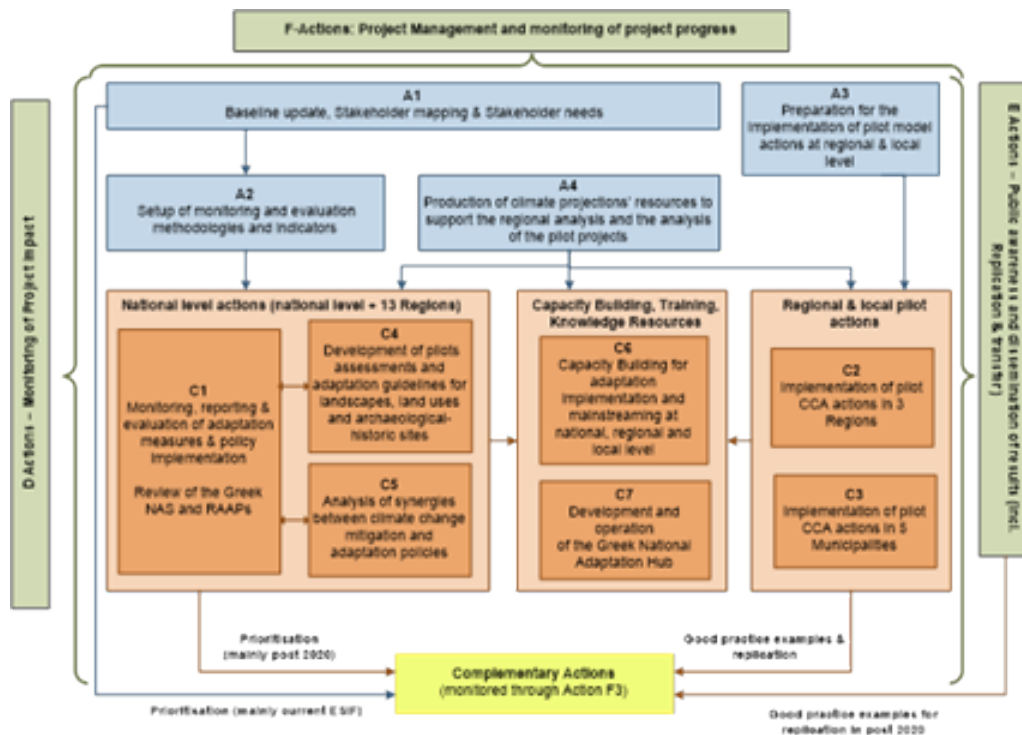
F-Actions: Project Management and monitoring of project progress

D Actions – Monitoring of Project Impact

A1
Baseline update, Stakeholder mapping & Stakeholder needs

A3
Preparation for the implementation of pilot model actions at regional & local level

E Actions – Public awareness and dissemination of results (incl. Replication & transfer)

A2
Setup of monitoring and evaluation methodologies and indicators

A4
Production of climate projections' resources to support the regional analysis and the analysis of the pilot projects

National level actions (national level + 13 Regions)

C1
Monitoring, reporting & evaluation of adaptation measures & policy implementation

Review of the Greek NAS and RAAPs

C4
Development of pilots assessments and adaptation guidelines for landscapes, land uses and archaeological-historic sites

C5
Analysis of synergies between climate change mitigation and adaptation policies

Capacity Building, Training, Knowledge Resources

C6
Capacity Building for adaptation implementation and mainstreaming at national, regional and local level

C7
Development and operation of the Greek National Adaptation Hub

Regional & local pilot actions

C2
Implementation of pilot CCA actions in 3 Regions

C3
Implementation of pilot CCA actions in 5 Municipalities

Prioritisation (mainly post 2020)

Good practice examples & replication

Complementary Actions
(monitored through Action F3)

Prioritisation (mainly current ESIF)

Good practice examples for replication in post 2020